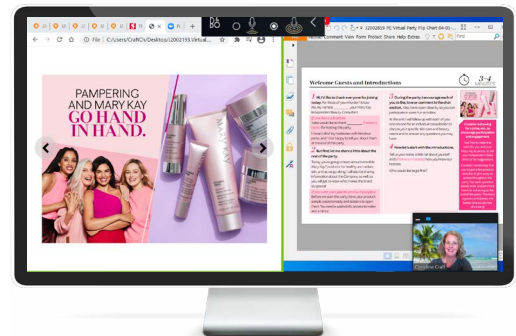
File C:/Users/CraftCh/Desktop/p/22002193 Virtual...

PAMPERING AND MARY KAY GO HAND IN HAND.

22002193 PE Virtual Party Flip Chart 04-08

Home Comment View Form Protect Share Help Extras

Welcome Guests and Introductions

1 Hi, I'd like to thank you for joining today.

2 But first, let me share a little about the rest of the party.

3 During the party, I'm sure you'll have fun.

4 You don't want to miss the introductions.

3-4

Caroline Craft